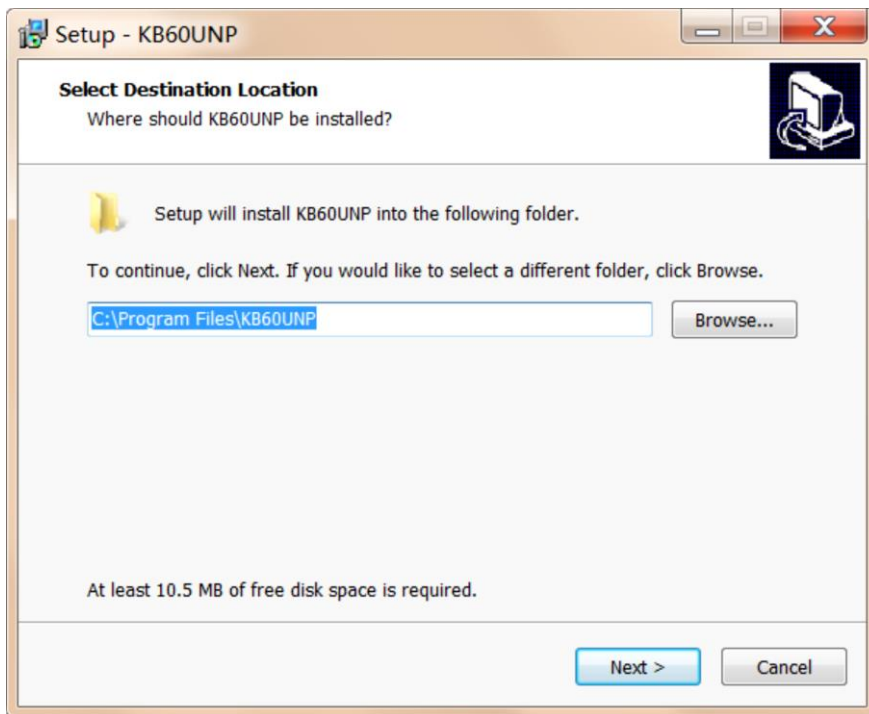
Setup - KB60UNP

Select Destination Location
Where should KB60UNP be installed?

Setup will install KB60UNP into the following folder.

To continue, click Next. If you would like to select a different folder, click Browse.

C:\Program Files\KB60UNP

Browse...

At least 10.5 MB of free disk space is required.

Next >

Cancel